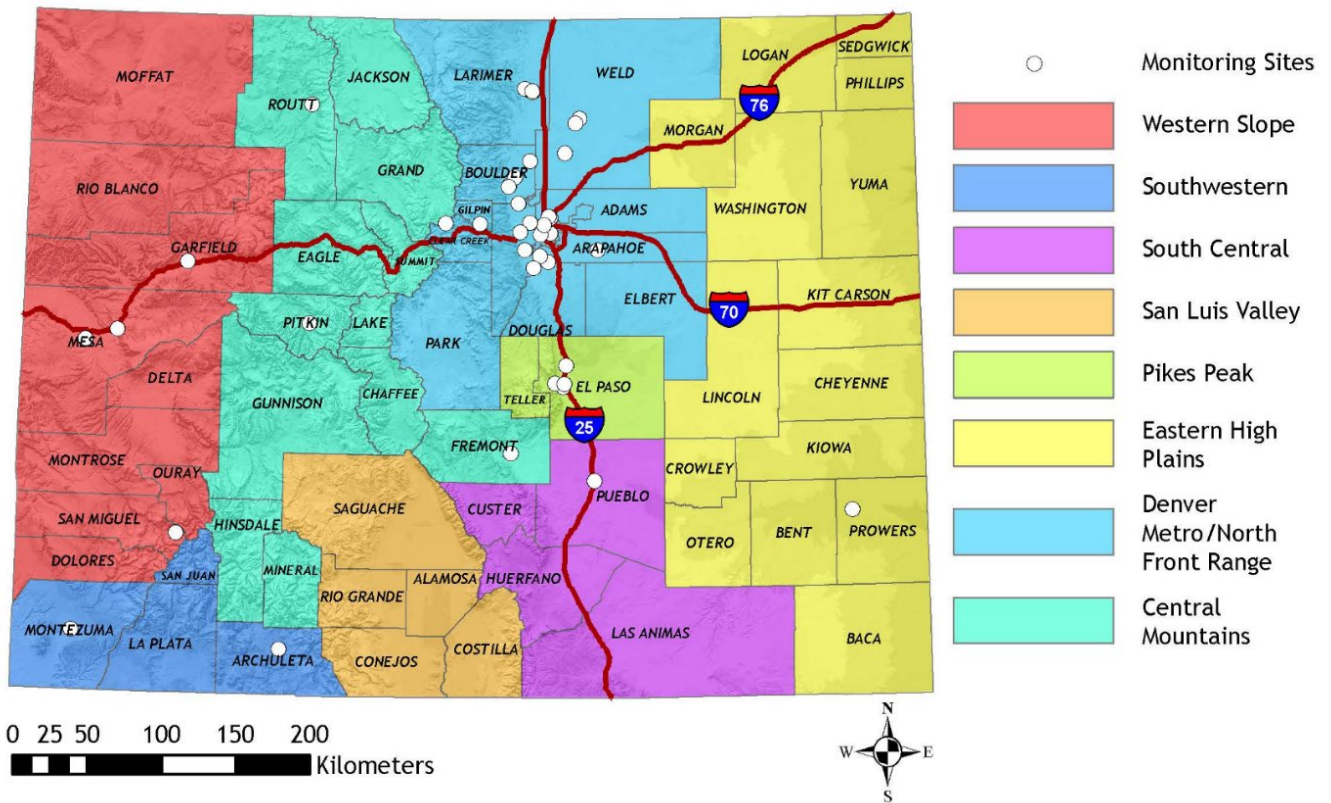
MOFFAT
ROUTT
JACKSON
LARIMER
WELD
LOGAN
SEDGWICK
PHILLIPS
76
MORGAN
RIO BLANCO
GRAND
BOULDER
YUMA
GILPIN
ADAMS
WASHINGTON
CLEAR CREEK
GARFIELD
EAGLE
SUMMIT
ARAPAHOE
ELBERT
KIT CARSON
70
MESA
PITKIN
LAKE
DOUGLAS
PARK
DELTA
CHAFFEE
TELLER
EL PASO
LINCOLN
CHEYENNE
GUNNISON
25
FREMONT
KIOWA
MONTROSE
OURAY
CROWLEY
PUEBLO
SAGUACHE
CUSTER
SAN MIGUEL
HINSDALE
BENT
PROWERS
OTERO
DOLORES
SAN JUAN
MINERAL
ALAMOSA
HUERFANO
RIO GRANDE
MONTEZUMA
LA PLATA
LAS ANIMAS
BACA
COSTILLA
ARCHULETA
CONEJOS

Monitoring Sites
Western Slope
Southwestern
South Central
San Luis Valley
Pikes Peak
Eastern High Plains
Denver Metro/North Front Range
Central Mountains

0 25 50 100 150 200
Kilometers

N
W E
S